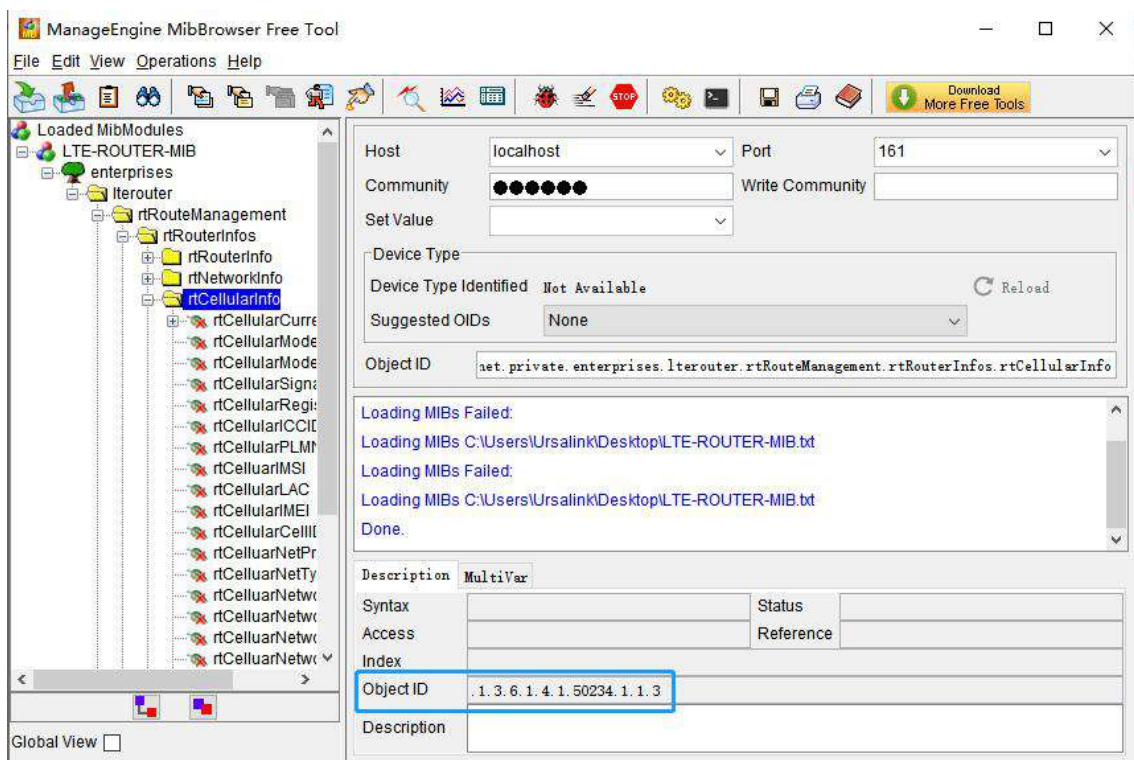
ManageEngine MibBrowser Free Tool

File Edit View Operations Help

Download More Free Tools

Loaded MibModules
LTE-ROUTER-MIB
enterprises
lterouter
rtRouteManagement
rtRouterInfos
rtRouterInfo
rtNetworkInfo
rtCellularInfo
rtCellularCurre
rtCellularMode
rtCellularMode
rtCellularSigna
rtCellularRegi
rtCellularICCID
rtCellularPLMN
rtCelluarIMSI
rtCellularLAC
rtCellularIMEI
rtCellularCellI
rtCelluarNetPr
rtCelluarNetTy
rtCelluarNetw
rtCelluarNetw
rtCelluarNetw
rtCelluarNetw

Global View

Host localhost
Port 161
Community ●●●●●●
Write Community
Set Value
Device Type
Device Type Identified Not Available
Reload
Suggested OIDs None
Object ID net.private.enterprises.lterouter.rtRouteManagement.rtRouterInfos.rtCellularInfo

Loading MIBs Failed:
Loading MIBs C:\Users\Ursalink\Desktop\LTE-ROUTER-MIB.txt
Loading MIBs Failed:
Loading MIBs C:\Users\Ursalink\Desktop\LTE-ROUTER-MIB.txt
Done.

Description MultiVar
Syntax
Status
Access
Reference
Index
Object ID .1.3.6.1.4.1.50234.1.1.3
Description